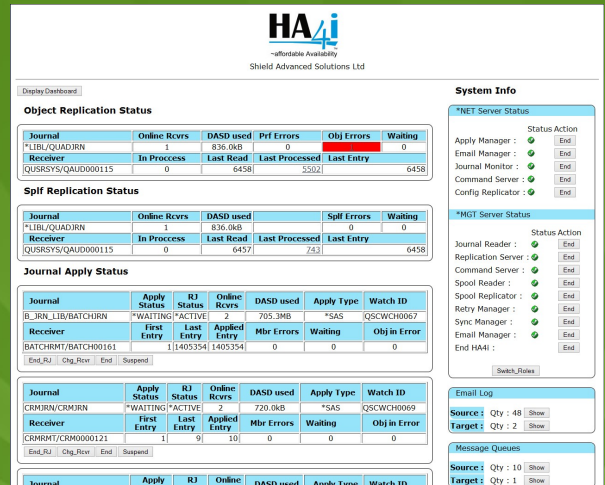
HA4i
~affordable Availability
Shield Advanced Solutions Ltd

Display Dashboard

Object Replication Status

| Journal | Online Rcvrs | DASD used | Prf Errors | Obj Errors | Waiting |
|---|---|---|---|---|---|
| *LIBL/QUADJRN | 1 | 836.0kB | 0 | 1 | 0 |
| Receiver | In Proccess | Last Read | Last Processed | Last Entry | |
| QUSRSYS/QAUD000115 | 0 | 6458 | 5502 | 6458 | |

Splf Replication Status

| Journal | Online Rcvrs | DASD used | | Splf Errors | Waiting |
|---|---|---|---|---|---|
| *LIBL/QUADJRN | 1 | 836.0kB | | 0 | 0 |
| Receiver | In Proccess | Last Read | Last Processed | Last Entry | |
| QUSRSYS/QAUD000115 | 0 | 6457 | 743 | 6458 | |

Journal Apply Status

| Journal | Apply Status | RJ Status | Online Rcvrs | DASD used | Apply Type | Watch ID |
|---|---|---|---|---|---|---|
| B_JRN_LIB/BATCHJRN | *WAITING | *ACTIVE | 2 | 705.3MB | *SAS | QSCWCH0067 |
| Receiver | First Entry | Last Entry | Applied Entry | Mbr Errors | Waiting | Obj in Error |
| BATCHRMT/BATCH00161 | 1 | 1405354 | 1405354 | 0 | 0 | 0 |

End_RJ Chg_Rcvr End Suspend

| Journal | Apply Status | RJ Status | Online Rcvrs | DASD used | Apply Type | Watch ID |
|---|---|---|---|---|---|---|
| CRMJRN/CRMJRN | *WAITING | *ACTIVE | 2 | 720.0kB | *SAS | QSCWCH0069 |
| Receiver | First Entry | Last Entry | Applied Entry | Mbr Errors | Waiting | Obj in Error |
| CRMRMT/CRM0000121 | 1 | 9 | 10 | 0 | 0 | 0 |

End_RJ Chg_Rcvr End Suspend

| Journal | Apply Status | RJ Status | Online Rcvrs | DASD used | Apply Type | Watch ID |
|---|---|---|---|---|---|---|

System Info

*NET Server Status
Status Action
Apply Manager : End
Email Manager : End
Journal Monitor : End
Command Server : End
Config Replicator : End

*MGT Server Status
Status Action
Journal Reader : End
Replication Server : End
Command Server : End
Spool Reader : End
Spool Replicator : End
Retry Manager : End
Sync Manager : End
Email Manager : End
End HA4i : End

Switch_Roles

Email Log
Source : Qty : 48 Show
Target : Qty : 2 Show

Message Queues
Source : Qty : 10 Show
Target : Qty : 1 Show